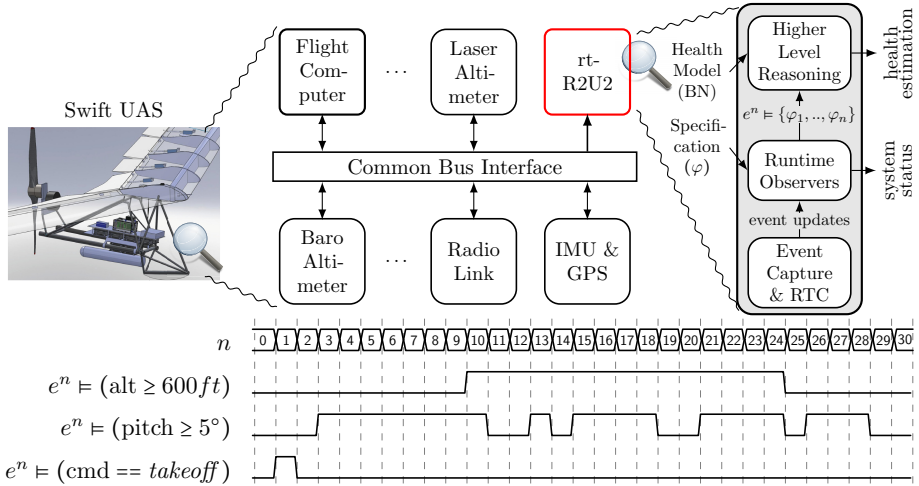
Swift UAS

Flight Computer

...

Laser Altimeter

rt-R2U2

Health Model (BN)

Higher Level Reasoning

health estimation

$e^n \vDash \{\varphi_1, .., \varphi_n\}$

Specification ($\varphi$)

Runtime Observers

system status

Common Bus Interface

event updates

Baro Altimeter

...

Radio Link

IMU & GPS

Event Capture & RTC

$n$

0 1 2 3 4 5 6 7 8 9 10 11 12 13 14 15 16 17 18 19 20 21 22 23 24 25 26 27 28 29 30

$e^n \vDash (\text{alt} \geq 600ft)$

$e^n \vDash (\text{pitch} \geq 5°)$

$e^n \vDash (\text{cmd} == takeoff)$